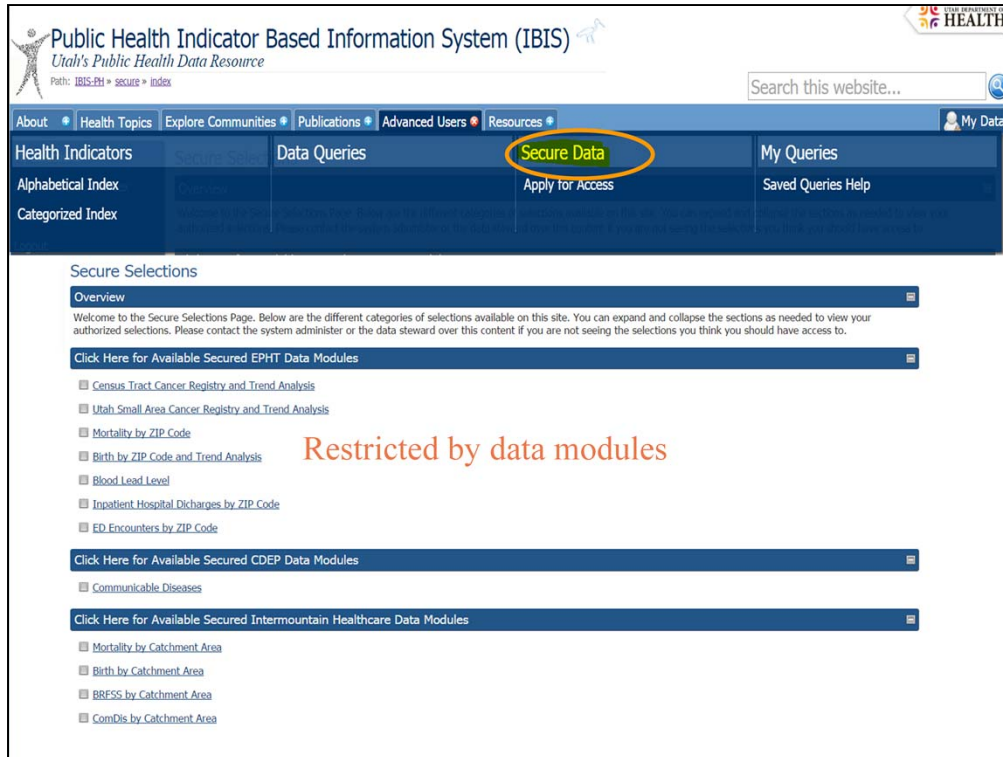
UTAH DEPARTMENT OF HEALTH

Public Health Indicator Based Information System (IBIS)
Utah's Public Health Data Resource
Path: IBIS-PH » secure » index

Search this website...

About | Health Topics | Explore Communities | Publications | Advanced Users | Resources | My Data

Health Indicators
Alphabetical Index
Categorized Index

Data Queries

Secure Data
Apply for Access

My Queries
Saved Queries Help

Secure Selections

Overview

Welcome to the Secure Selections Page. Below are the different categories of selections available on this site. You can expand and collapse the sections as needed to view your authorized selections. Please contact the system administer or the data steward over this content if you are not seeing the selections you think you should have access to.

Click Here for Available Secured EPHT Data Modules

Census Tract Cancer Registry and Trend Analysis
Utah Small Area Cancer Registry and Trend Analysis
Mortality by ZIP Code
Birth by ZIP Code and Trend Analysis
Blood Lead Level
Inpatient Hospital Dicharges by ZIP Code
ED Encounters by ZIP Code

Restricted by data modules

Click Here for Available Secured CDEP Data Modules

Communicable Diseases

Click Here for Available Secured Intermountain Healthcare Data Modules

Mortality by Catchment Area
Birth by Catchment Area
BRFSS by Catchment Area
ComDis by Catchment Area